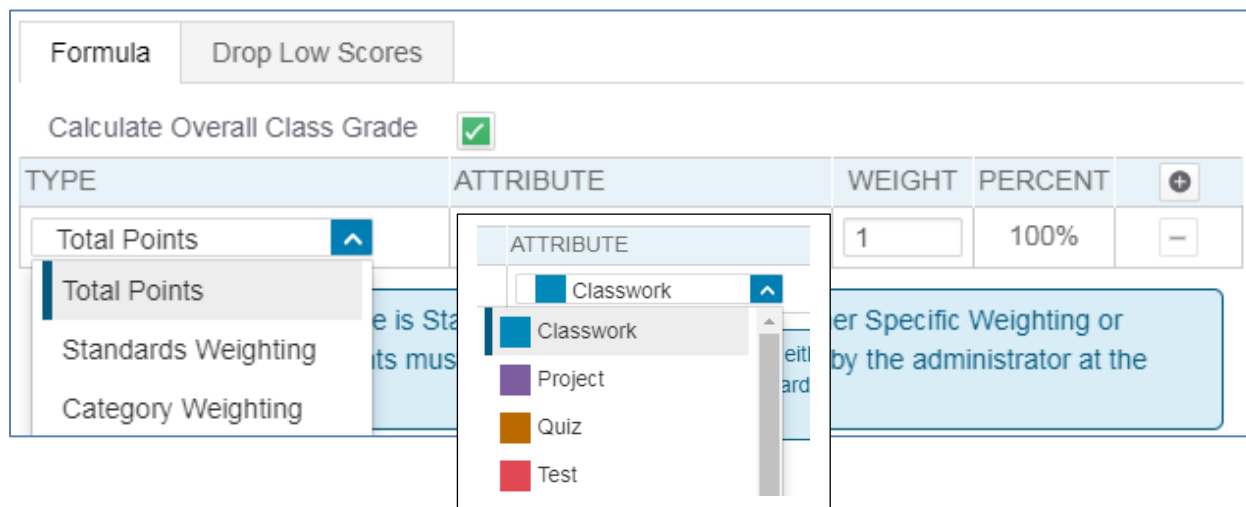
Formula | Drop Low Scores

Calculate Overall Class Grade

| TYPE | ATTRIBUTE | WEIGHT | PERCENT |
|---|---|---|---|
| Total Points | | 1 | 100% |

Total Points
Standards Weighting
Category Weighting

e is Sta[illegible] er Specific Weighting or
ts mus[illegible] eit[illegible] by the administrator at the
ard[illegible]

ATTRIBUTE
Classwork
Classwork
Project
Quiz
Test